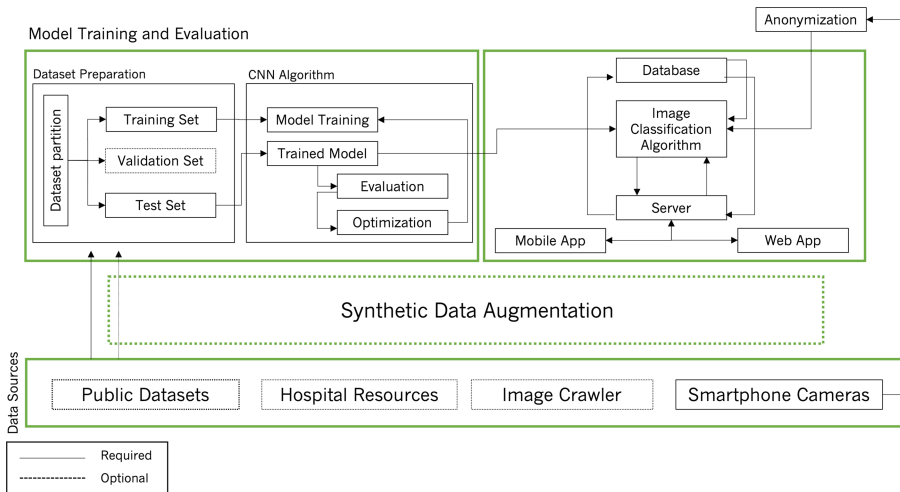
Model Training and Evaluation

Anonymization

Dataset Preparation

Dataset partition

Training Set

Validation Set

Test Set

CNN Algorithm

Model Training

Trained Model

Evaluation

Optimization

Database

Image Classification Algorithm

Server

Mobile App

Web App

Synthetic Data Augmentation

Data Sources

Public Datasets

Hospital Resources

Image Crawler

Smartphone Cameras

Required

Optional